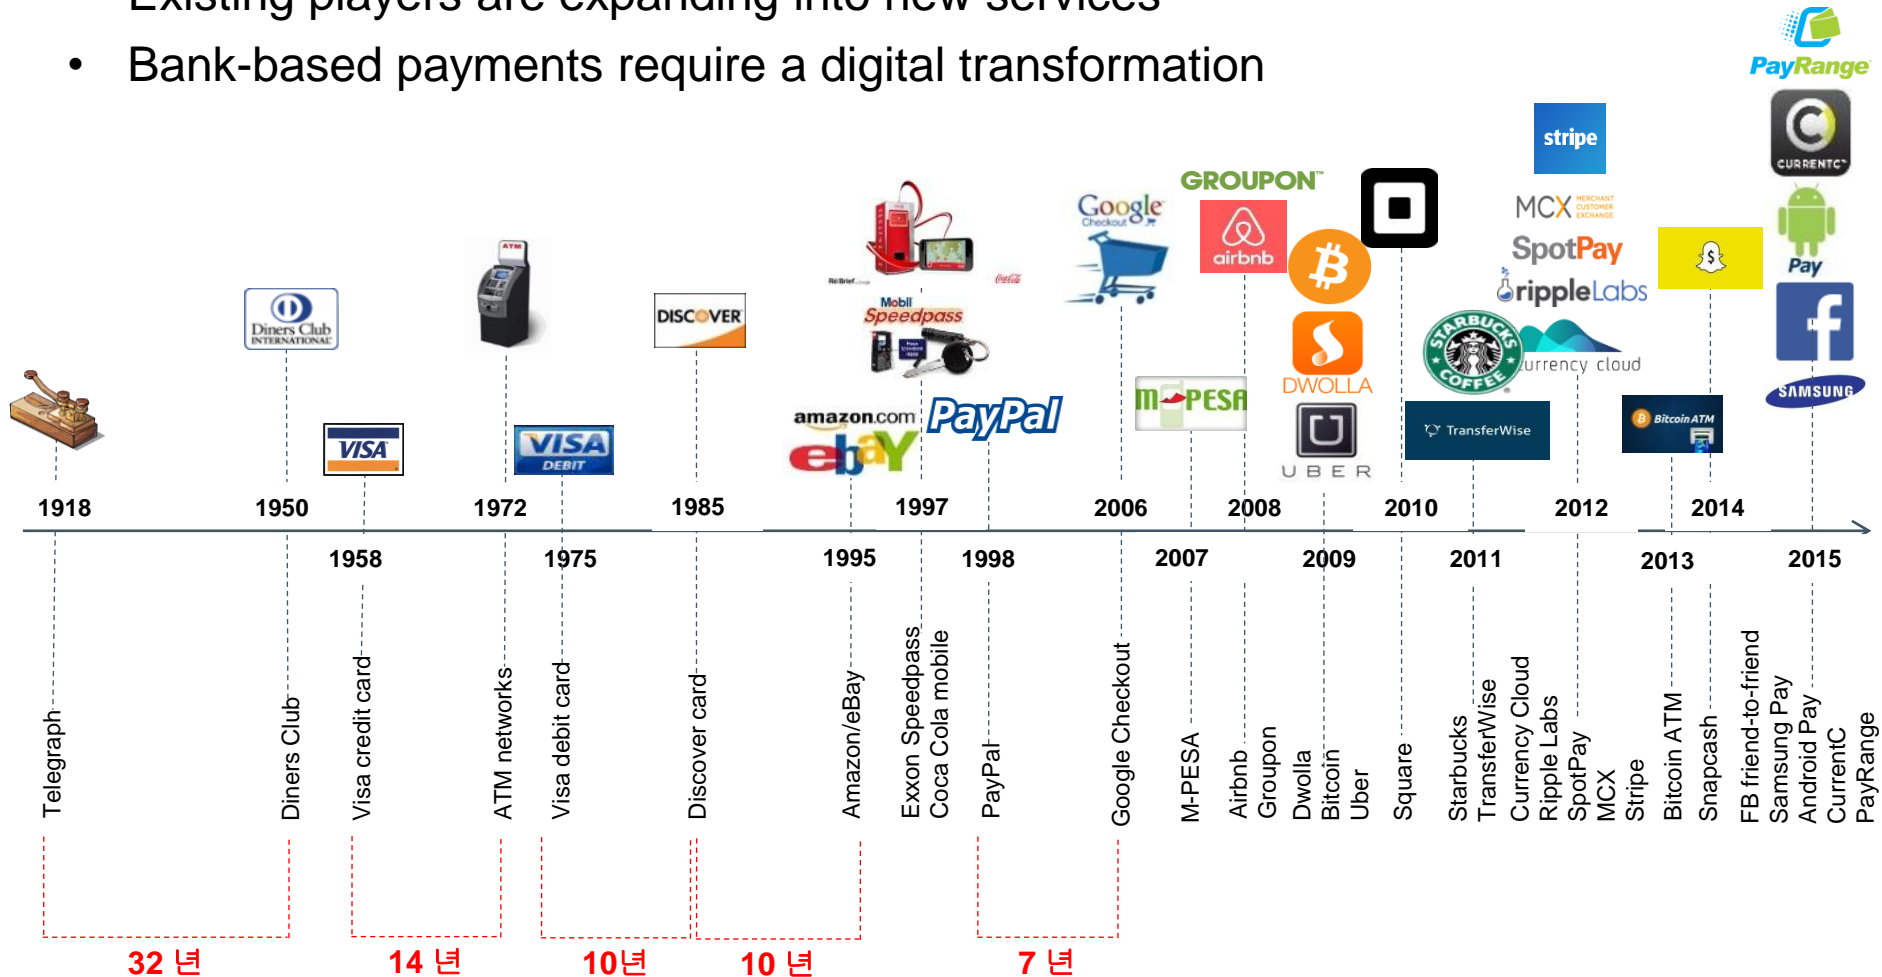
Existing players are expanding into new services

• Bank-based payments require a digital transformation

PayRange

CURRENTC

Pay

SAMSUNG

stripe

MCX MERCHANT CUSTOMER EXCHANGE

SpotPay

rippleLabs

currency cloud

GROUPON

airbnb

DWOLLA

UBER

Google Checkout

M-PESA

TransferWise

Bitcoin ATM

Diners Club INTERNATIONAL

VISA

ATM

VISA DEBIT

DISCOVER

Mobil Speedpass

amazon.com

ebay

PayPal

1918
1950
1972
1985
1997
2006
2008
2010
2012
2014

1958
1975
1995
1998
2007
2009
2011
2013
2015

Telegraph
Diners Club
Visa credit card
ATM networks
Visa debit card
Discover card
Amazon/eBay
Exxon Speedpass
Coca Cola mobile
PayPal
Google Checkout
M-PESA
Airbnb
Groupon
Dwolla
Bitcoin
Uber
Square
Starbucks
TransferWise
Currency Cloud
Ripple Labs
SpotPay
MCX
Stripe
Bitcoin ATM
Snapcash
FB friend-to-friend
Samsung Pay
Android Pay
CurrentC
PayRange

32 년
14 년
10년
10 년
7 년